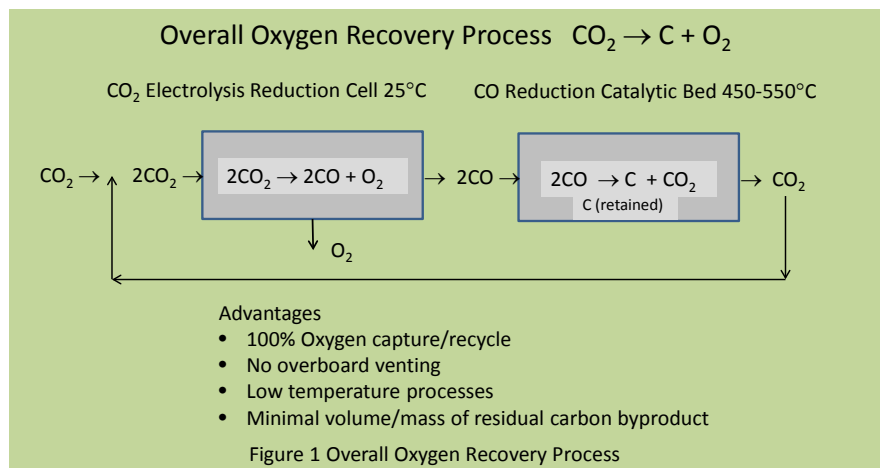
Overall Oxygen Recovery Process $CO_2 \rightarrow C + O_2$

$CO_2$ Electrolysis Reduction Cell 25°C

CO Reduction Catalytic Bed 450-550°C

$CO_2 \rightarrow$ $2CO_2 \rightarrow$

$2CO_2 \rightarrow 2CO + O_2$

$O_2$

$\rightarrow 2CO \rightarrow$

$2CO \rightarrow C + CO_2$

C (retained)

$\rightarrow CO_2$

Advantages
• 100% Oxygen capture/recycle
• No overboard venting
• Low temperature processes
• Minimal volume/mass of residual carbon byproduct

Figure 1 Overall Oxygen Recovery Process